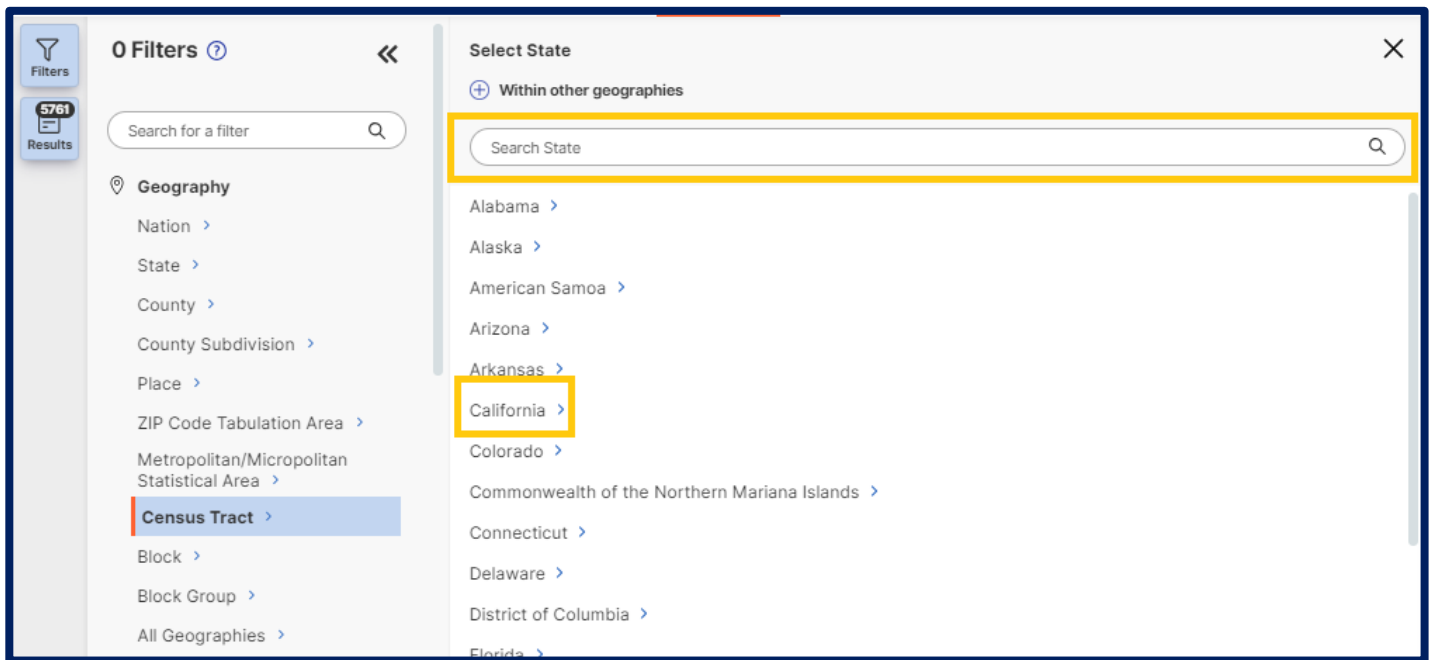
Filters

5761
Results

0 Filters ?

«

Search for a filter

Geography

Nation ›

State ›

County ›

County Subdivision ›

Place ›

ZIP Code Tabulation Area ›

Metropolitan/Micropolitan Statistical Area ›

Census Tract ›

Block ›

Block Group ›

All Geographies ›

Select State

Within other geographies

Search State

Alabama ›

Alaska ›

American Samoa ›

Arizona ›

Arkansas ›

California ›

Colorado ›

Commonwealth of the Northern Mariana Islands ›

Connecticut ›

Delaware ›

District of Columbia ›

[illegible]